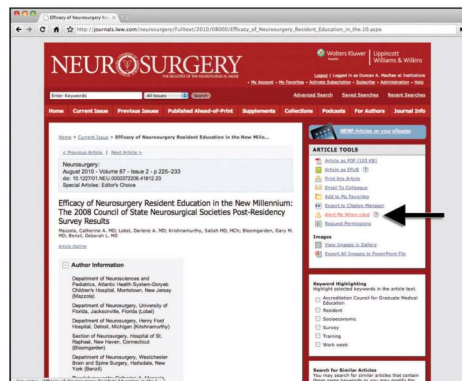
Efficacy of Neurosurgery Res ×

http://journals.lww.com/neurosurgery/Fulltext/2010/08000/Efficacy_of_Neurosurgery_Resident_Education_in_the.10.aspx

NEUROSURGERY
THE BULLETIN OF THE NEUROSURGICAL SOCIETY

Wolters Kluwer Health | Lippincott Williams & Wilkins

Logout | Logged in as Duncan A. MacRae at Institutions
My Account • My Favorites • Activate Subscription • Subscribe • Administration • Help

Enter Keywords | All Issues | Search | Advanced Search | Saved Searches | Recent Searches

Home | Current Issue | Previous Issues | Published Ahead-of-Print | Supplements | Collections | Podcasts | For Authors | Journal Info

Home > Current Issue > Efficacy of Neurosurgery Resident Education in the New Millo...

< Previous Article | Next Article >

Neurosurgery:
August 2010 - Volume 67 - Issue 2 - p 225-233
doi: 10.1227/01.NEU.0000372206.41812.23
Special Articles: Editor's Choice

Efficacy of Neurosurgery Resident Education in the New Millennium: The 2008 Council of State Neurosurgical Societies Post-Residency Survey Results

Mazzola, Catherine A. MD; Lobel, Darlene A. MD; Krishnamurthy, Satish MD, MCh; Bloomgarden, Gary M. MD; Benzil, Deborah L. MD

Article Outline

Author Information

Department of Neurosciences and Pediatrics, Atlantic Health System-Goryeb Children's Hospital, Morristown, New Jersey (Mazzola)

Department of Neurosurgery, University of Florida, Jacksonville, Florida (Lobel)

Department of Neurosurgery, Henry Ford Hospital, Detroit, Michigan (Krishnamurthy)

Section of Neurosurgery, Hospital of St. Raphael, New Haven, Connecticut (Bloomgarden)

Department of Neurosurgery, Westchester Brain and Spine Surgery, Hartsdale, New York (Benzil)

NEW! Articles on your eReader

ARTICLE TOOLS
Article as PDF (103 KB)
Article as EPUB
Print this Article
Email To Colleague
Add to My Favorites
Export to Citation Manager
Alert Me When Cited
Request Permissions

Images
View Images in Gallery
Export All Images to PowerPoint File

Keyword Highlighting
Highlight selected keywords in the article text.
Accreditation Council for Graduate Medical Education
Resident
Socioeconomic
Survey
Training
Work week

Search for Similar Articles
You may search for similar articles that contain these same keywords or you may modify the